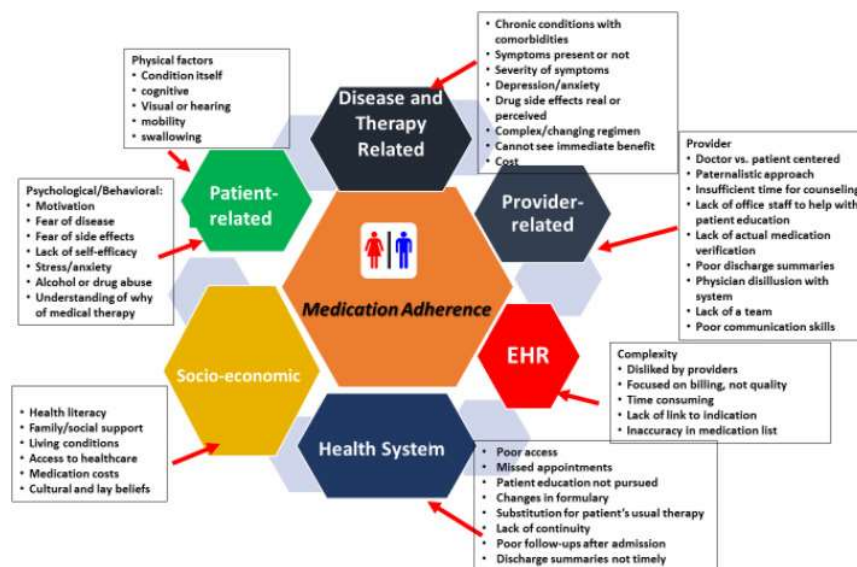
Physical factors
• Condition itself
• cognitive
• Visual or hearing
• mobility
• swallowing

Disease and Therapy Related

• Chronic conditions with comorbidities
• Symptoms present or not
• Severity of symptoms
• Depression/anxiety
• Drug side effects real or perceived
• Complex/changing regimen
• Cannot see immediate benefit
• Cost

Psychological/Behavioral:
• Motivation
• Fear of disease
• Fear of side effects
• Lack of self-efficacy
• Stress/anxiety
• Alcohol or drug abuse
• Understanding of why of medical therapy

Patient-related

Provider-related

Provider
• Doctor vs. patient centered
• Paternalistic approach
• Insufficient time for counseling
• Lack of office staff to help with patient education
• Lack of actual medication verification
• Poor discharge summaries
• Physician disillusion with system
• Lack of a team
• Poor communication skills

Medication Adherence

EHR

Complexity
• Disliked by providers
• Focused on billing, not quality
• Time consuming
• Lack of link to indication
• Inaccuracy in medication list

Socio-economic

• Health literacy
• Family/social support
• Living conditions
• Access to healthcare
• Medication costs
• Cultural and lay beliefs

Health System

• Poor access
• Missed appointments
• Patient education not pursued
• Changes in formulary
• Substitution for patient's usual therapy
• Lack of continuity
• Poor follow-ups after admission
• Discharge summaries not timely